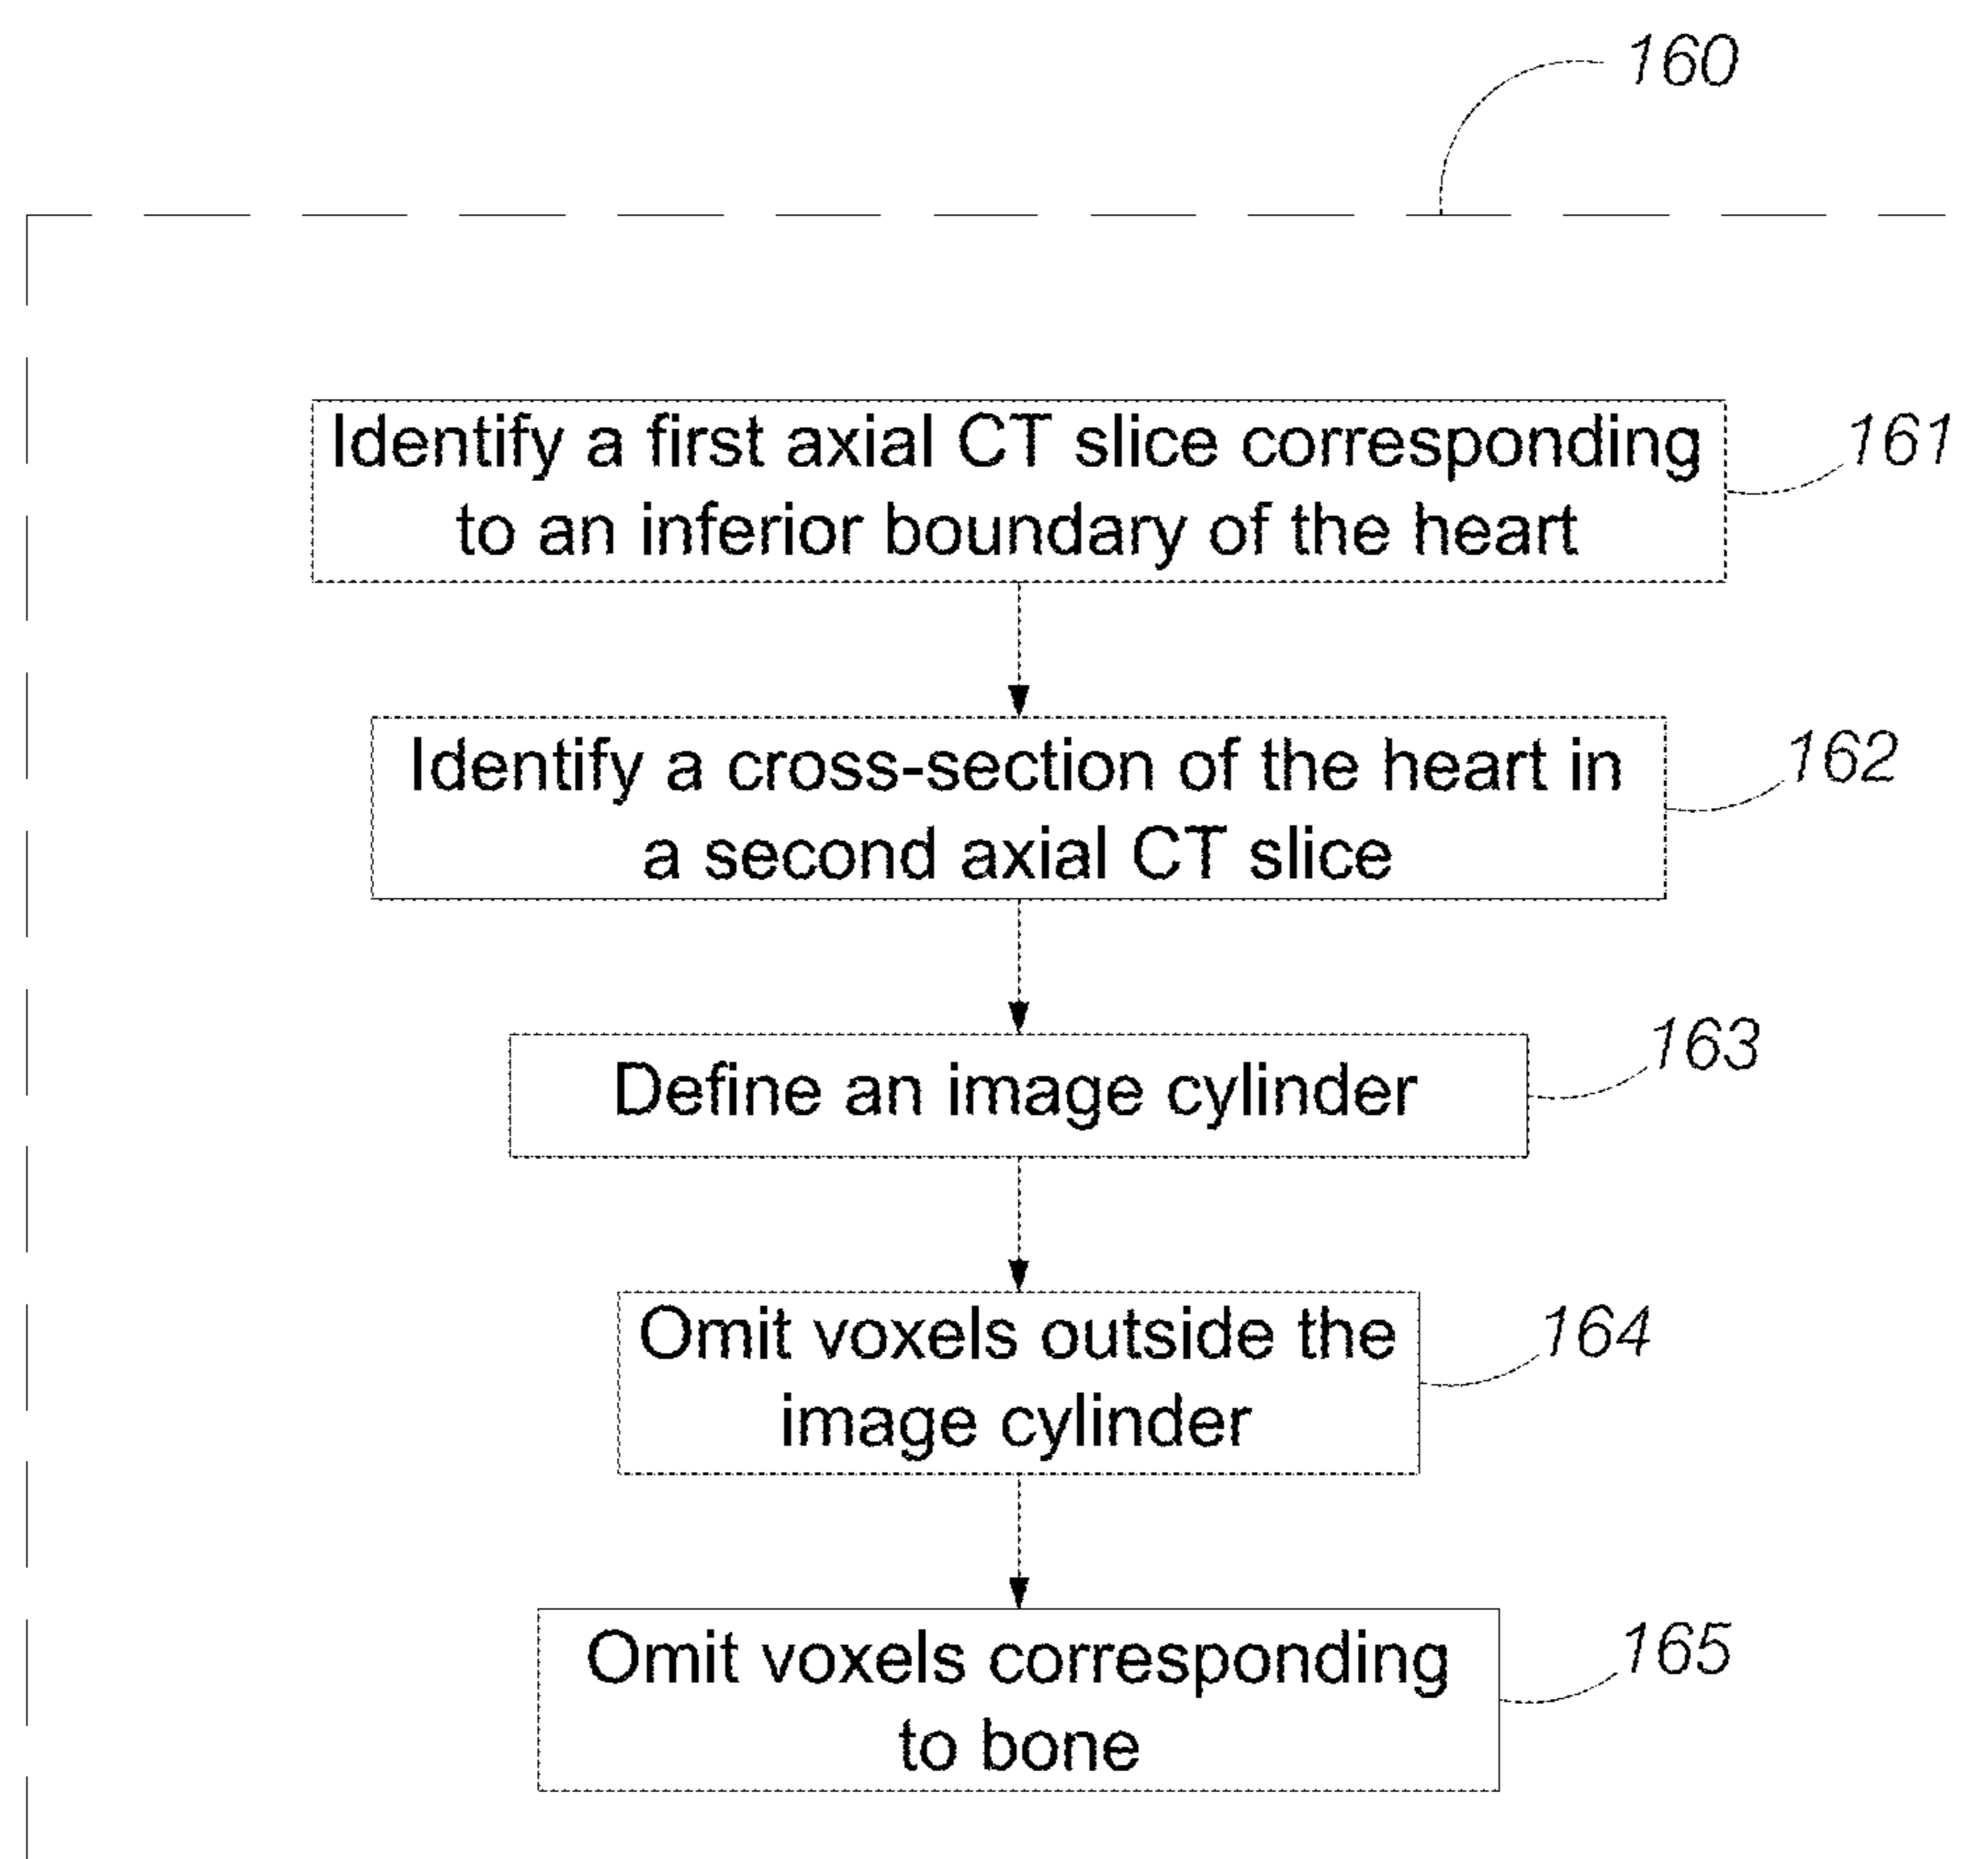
160

Identify a first axial CT slice corresponding to an inferior boundary of the heart

161

Identify a cross-section of the heart in a second axial CT slice

162

Define an image cylinder

163

Omit voxels outside the image cylinder

164

Omit voxels corresponding to bone

165